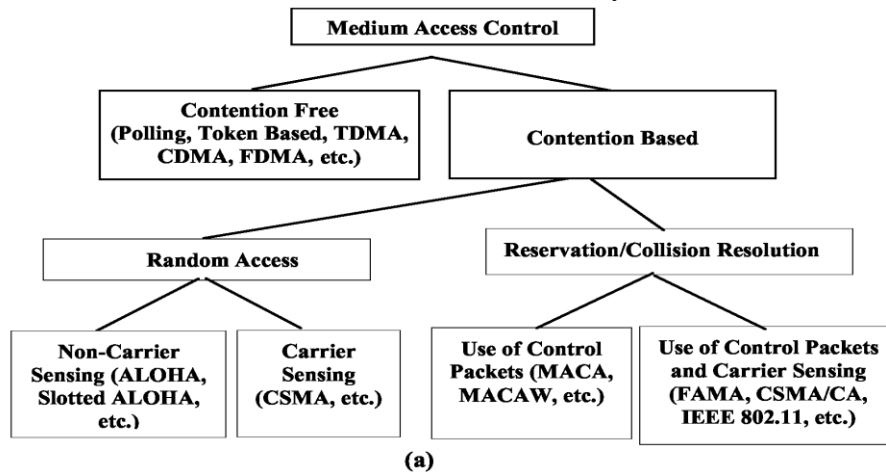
Medium Access Control

Contention Free (Polling, Token Based, TDMA, CDMA, FDMA, etc.)

Contention Based

Random Access

Reservation/Collision Resolution

Non-Carrier Sensing (ALOHA, Slotted ALOHA, etc.)

Carrier Sensing (CSMA, etc.)

Use of Control Packets (MACA, MACAW, etc.)

Use of Control Packets and Carrier Sensing (FAMA, CSMA/CA, IEEE 802.11, etc.)

(a)